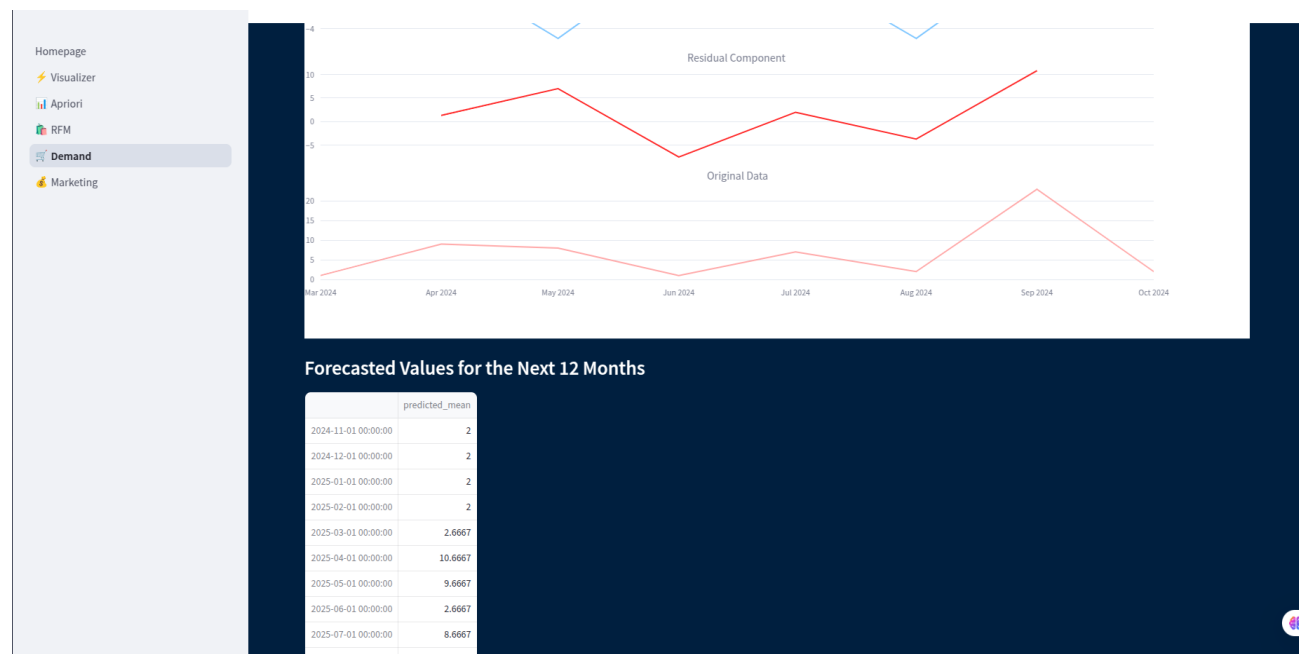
Homepage
⚡ Visualizer
📊 Apriori
🛍️ RFM
🛒 Demand
💰 Marketing

-4

Residual Component

10
5
0
-5

Original Data

20
15
10
5
0

Mar 2024 Apr 2024 May 2024 Jun 2024 Jul 2024 Aug 2024 Sep 2024 Oct 2024

Forecasted Values for the Next 12 Months

| | predicted_mean |
|---|---|
| 2024-11-01 00:00:00 | 2 |
| 2024-12-01 00:00:00 | 2 |
| 2025-01-01 00:00:00 | 2 |
| 2025-02-01 00:00:00 | 2 |
| 2025-03-01 00:00:00 | 2.6667 |
| 2025-04-01 00:00:00 | 10.6667 |
| 2025-05-01 00:00:00 | 9.6667 |
| 2025-06-01 00:00:00 | 2.6667 |
| 2025-07-01 00:00:00 | 8.6667 |